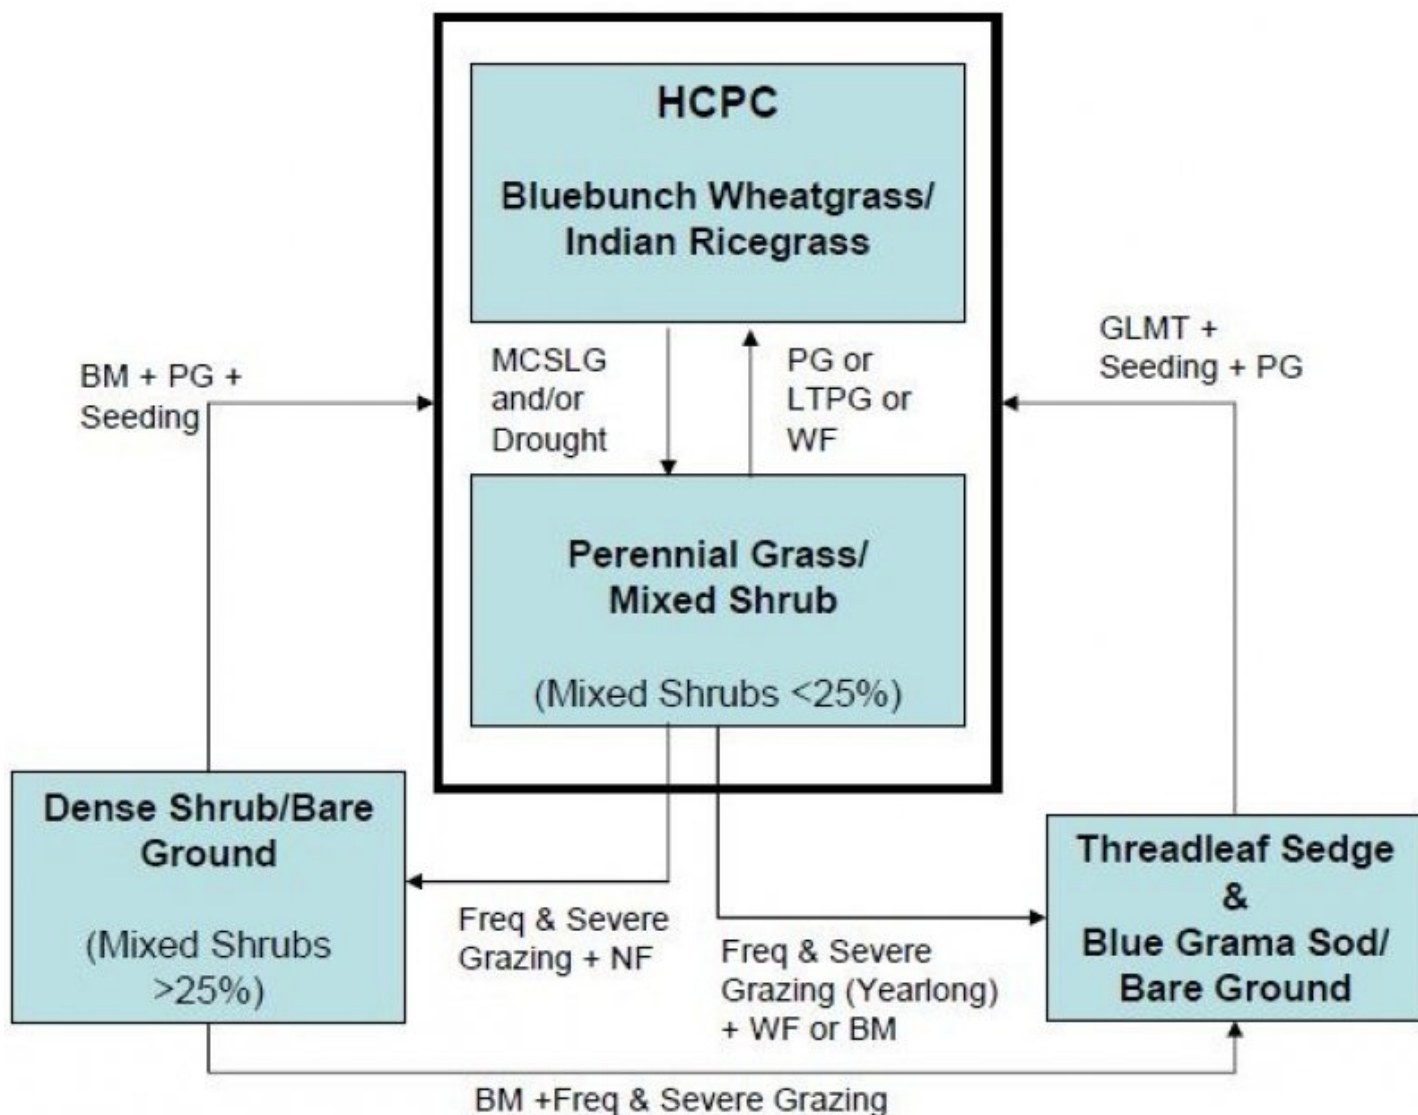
HCPC

Bluebunch Wheatgrass/ Indian Ricegrass

MCSLG and/or Drought

PG or LTPG or WF

BM + PG + Seeding

GLMT + Seeding + PG

Perennial Grass/ Mixed Shrub

(Mixed Shrubs <25%)

Dense Shrub/Bare Ground

(Mixed Shrubs >25%)

Freq & Severe Grazing + NF

Freq & Severe Grazing (Yearlong) + WF or BM

Threadleaf Sedge & Blue Grama Sod/ Bare Ground

BM +Freq & Severe Grazing